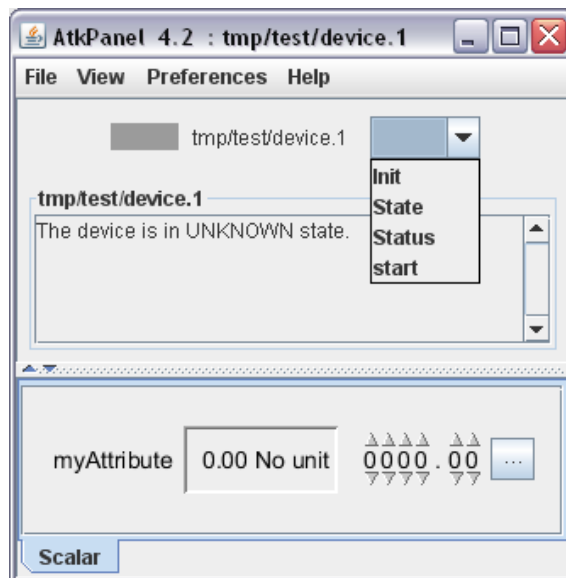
AtkPanel 4.2 : tmp/test/device.1

File View Preferences Help

tmp/test/device.1

Init
State
Status
start

tmp/test/device.1

The device is in UNKNOWN state.

myAttribute 0.00 No unit 0000.00 ...

Scalar